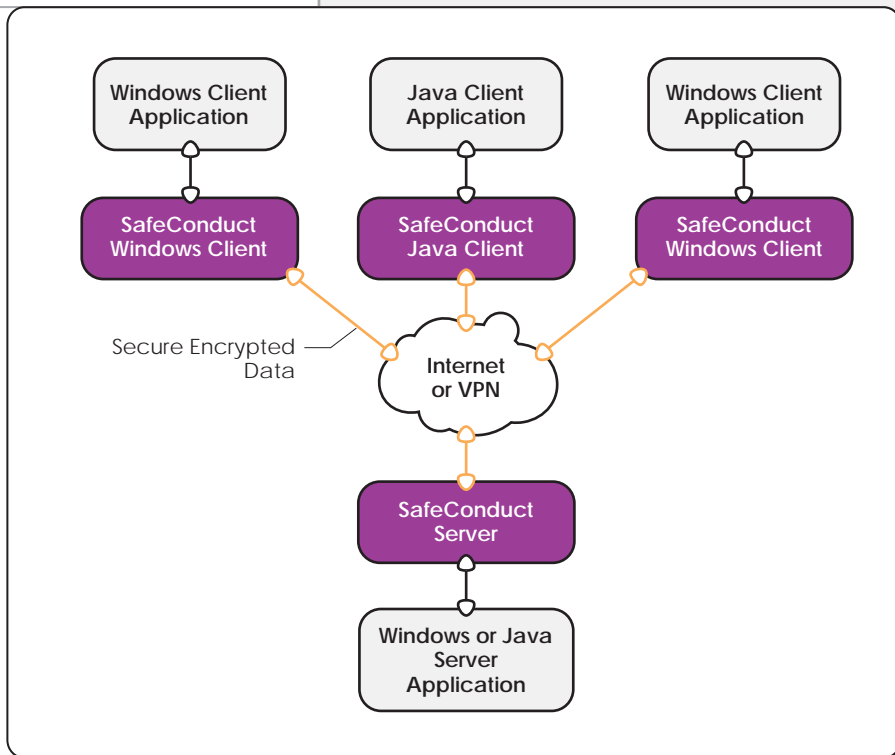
Windows Client Application

Java Client Application

Windows Client Application

SafeConduct Windows Client

SafeConduct Java Client

SafeConduct Windows Client

Secure Encrypted Data

Internet or VPN

SafeConduct Server

Windows or Java Server Application